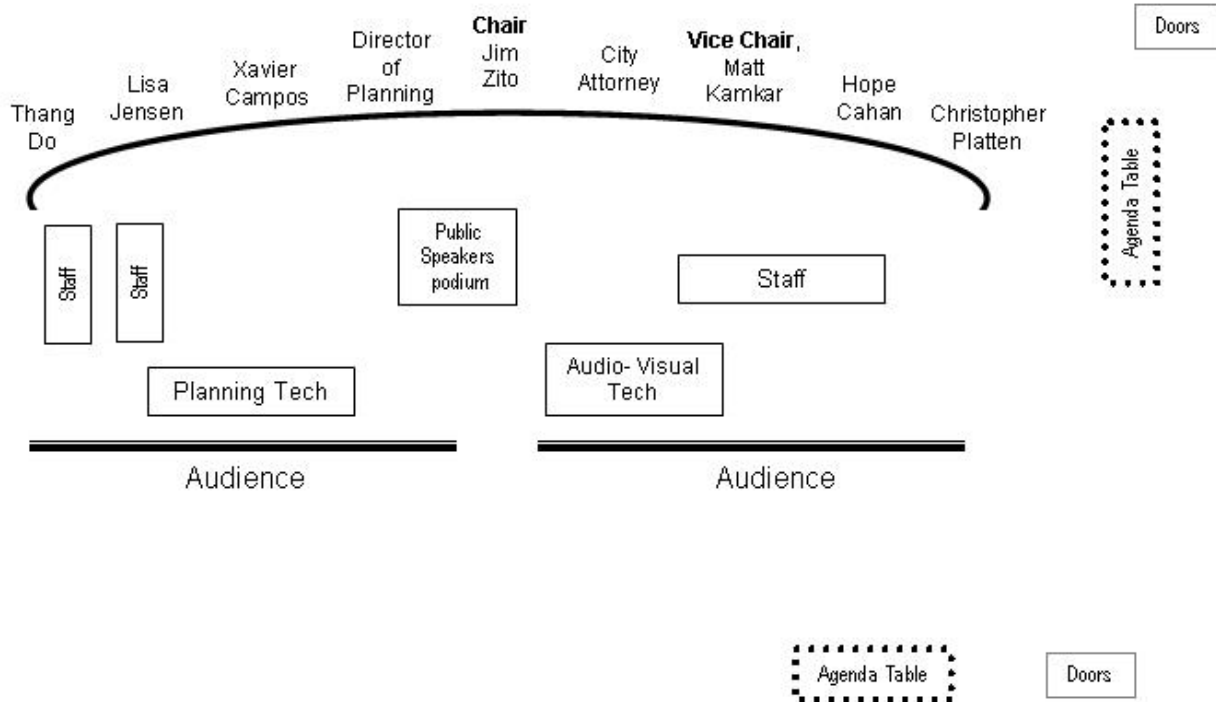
Doors

Thang Do

Lisa Jensen

Xavier Campos

Director of Planning

**Chair** Jim Zito

City Attorney

**Vice Chair**, Matt Kamkar

Hope Cahan

Christopher Platten

Agenda Table

Staff

Staff

Public Speakers podium

Staff

Planning Tech

Audio- Visual Tech

Audience

Audience

Agenda Table

Doors